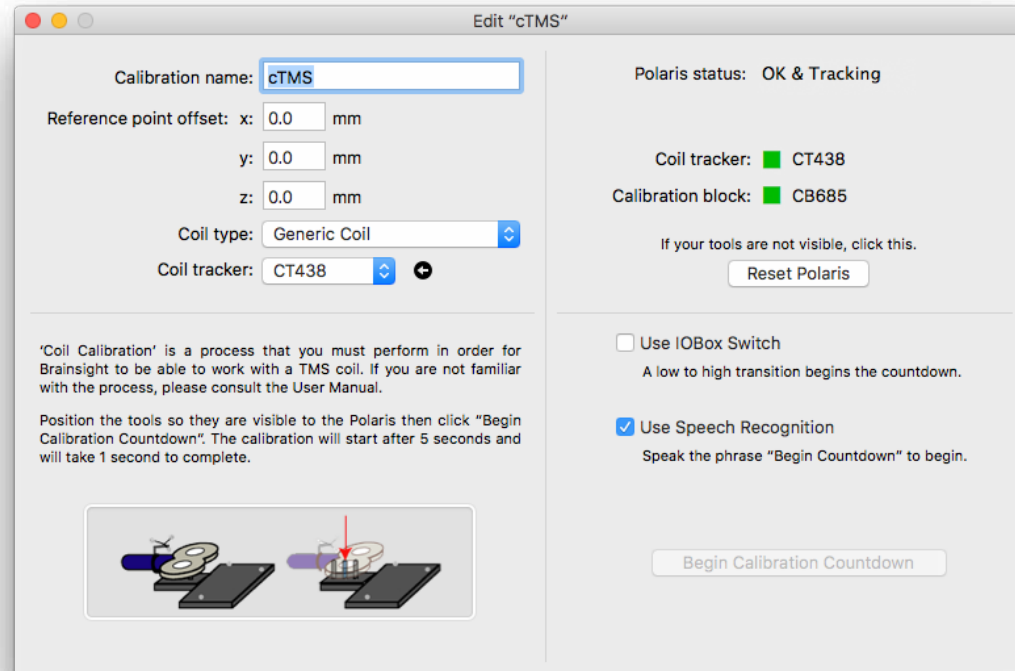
Edit “cTMS”

Calibration name: cTMS

Reference point offset: x: 0.0 mm

y: 0.0 mm

z: 0.0 mm

Coil type: Generic Coil

Coil tracker: CT438

‘Coil Calibration’ is a process that you must perform in order for Brainsight to be able to work with a TMS coil. If you are not familiar with the process, please consult the User Manual.

Position the tools so they are visible to the Polaris then click “Begin Calibration Countdown”. The calibration will start after 5 seconds and will take 1 second to complete.

Polaris status: OK & Tracking

Coil tracker: CT438

Calibration block: CB685

If your tools are not visible, click this.

Reset Polaris

Use IOBox Switch

A low to high transition begins the countdown.

Use Speech Recognition

Speak the phrase “Begin Countdown” to begin.

Begin Calibration Countdown